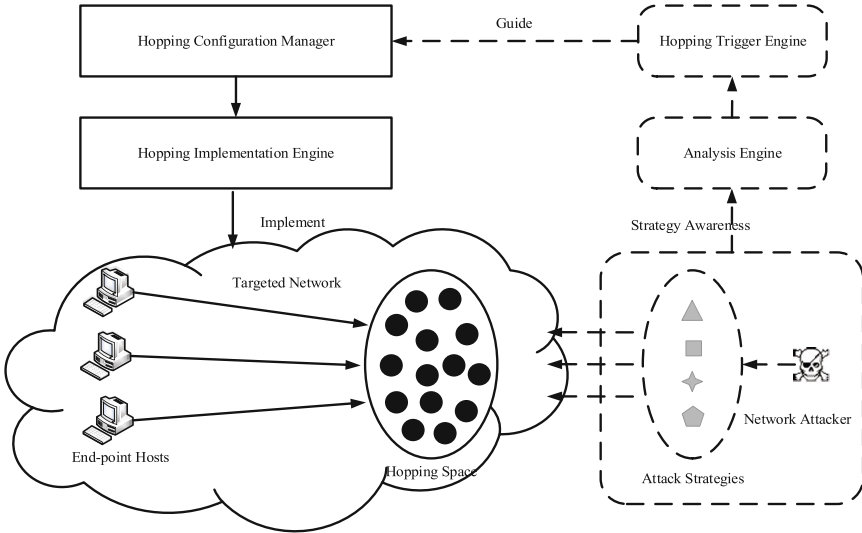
Hopping Configuration Manager

Guide

Hopping Trigger Engine

Hopping Implementation Engine

Analysis Engine

Implement

Strategy Awareness

Targeted Network

End-point Hosts

Hopping Space

Network Attacker

Attack Strategies